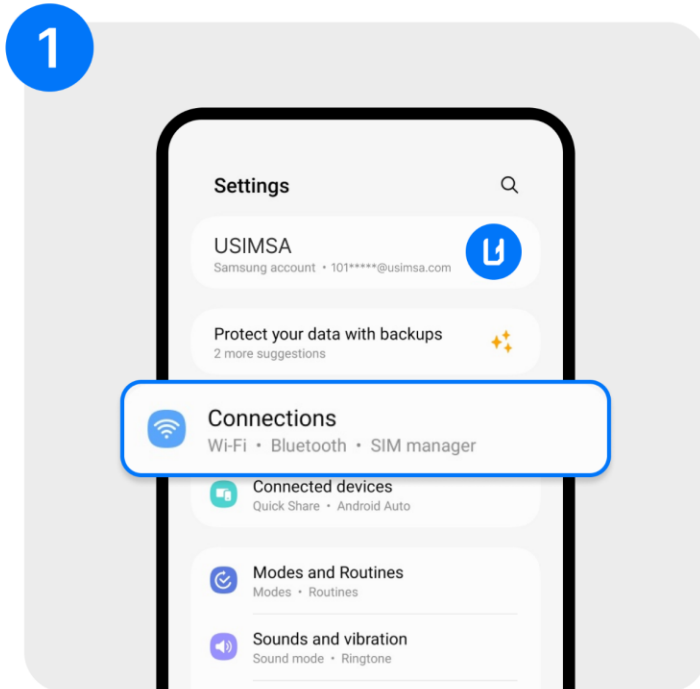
1

Settings

USIMSA
Samsung account • 101*****@usimsa.com

Protect your data with backups
2 more suggestions

Connections
Wi-Fi • Bluetooth • SIM manager

Connected devices
Quick Share • Android Auto

Modes and Routines
Modes • Routines

Sounds and vibration
Sound mode • Ringtone